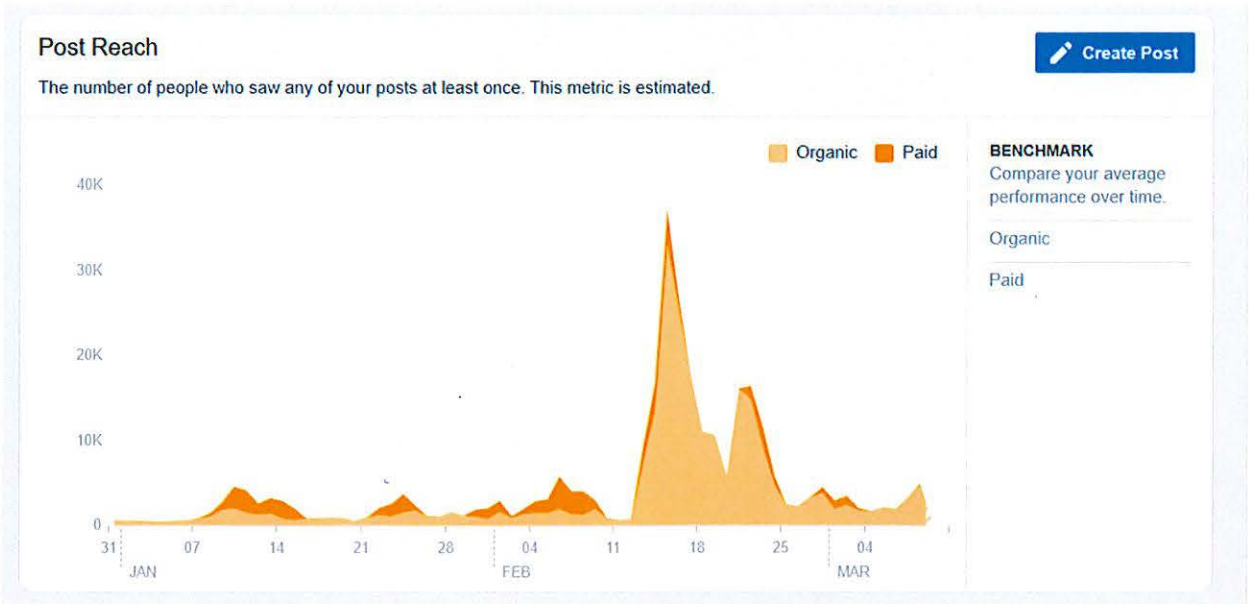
Post Reach

Create Post

The number of people who saw any of your posts at least once. This metric is estimated.

Organic Paid

40K
30K
20K
10K
0

31 JAN
07
14
21
28
04 FEB
11
18
25
04 MAR

BENCHMARK
Compare your average performance over time.

Organic

Paid